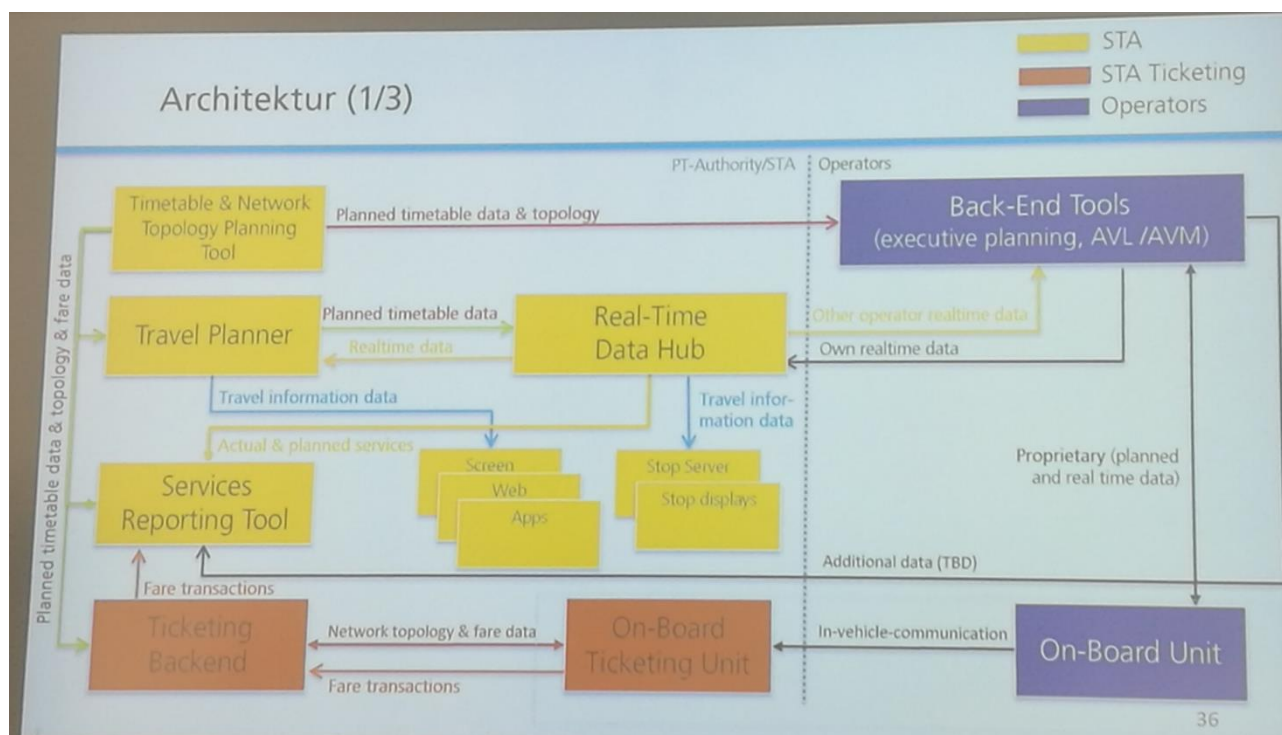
STA
STA Ticketing
Operators

Architektur (1/3)

PT-Authority/STA
Operators

Timetable & Network Topology Planning Tool

Planned timetable data & topology

Back-End Tools (executive planning, AVL /AVM)

Planned timetable data & topology & fare data

Travel Planner

Planned timetable data

Realtime data

Real-Time Data Hub

Other operator realtime data

Own realtime data

Travel information data

Travel information data

Actual & planned services

Screen
Web
Apps

Stop Server
Stop displays

Proprietary (planned and real time data)

Services Reporting Tool

Additional data (TBD)

Fare transactions

Ticketing Backend

Network topology & fare data

Fare transactions

On-Board Ticketing Unit

In-vehicle-communication

On-Board Unit

36